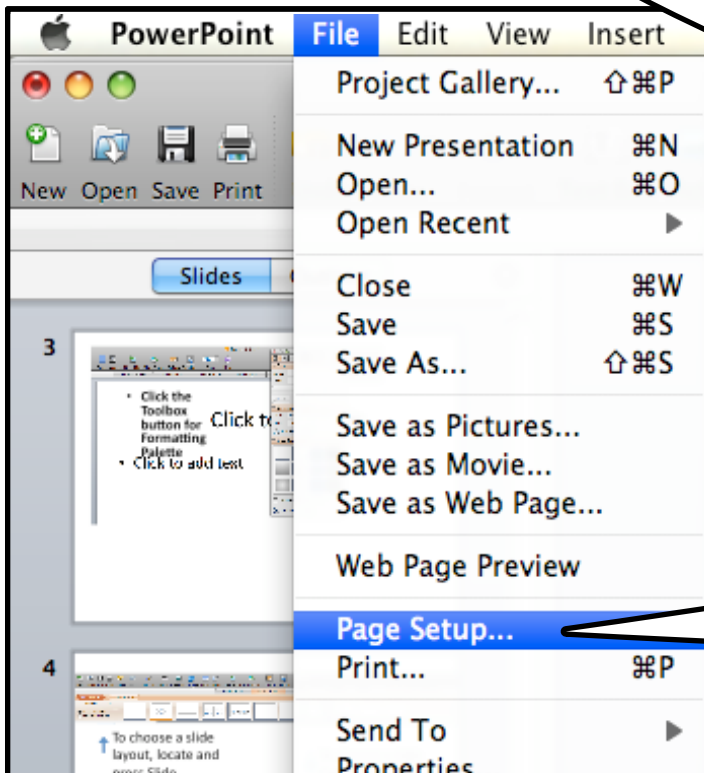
PowerPoint File Edit View Insert

New Open Save Print

Slides

3

Click the Toolbox button for Formatting Palette

Click t

Click to add text

4

To choose a slide layout, locate and press Slide

Project Gallery... ⇧⌘P

New Presentation ⌘N
Open... ⌘O
Open Recent ▶

Close ⌘W
Save ⌘S
Save As... ⇧⌘S

Save as Pictures...
Save as Movie...
Save as Web Page...

Web Page Preview

Page Setup...
Print... ⌘P

Send To ▶
Properties